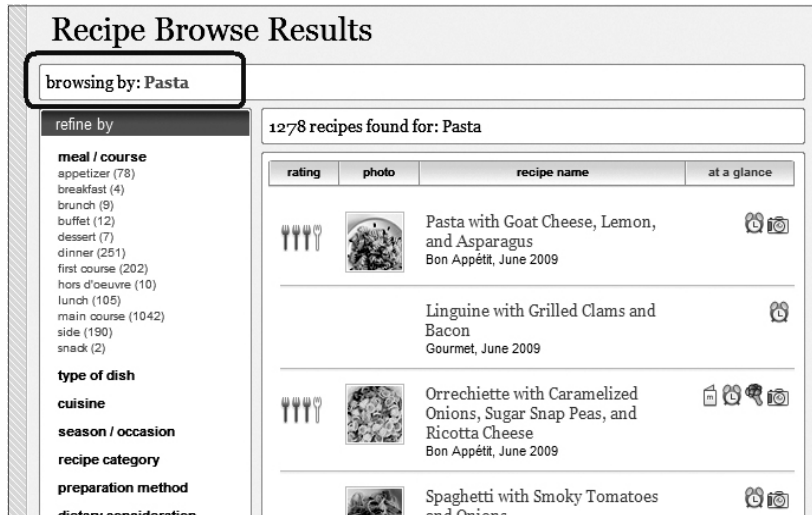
Recipe Browse Results

browsing by: Pasta

refine by

meal / course
appetizer (78)
breakfast (4)
brunch (9)
buffet (12)
dessert (7)
dinner (251)
first course (202)
hors d'oeuvre (10)
lunch (105)
main course (1042)
side (190)
snack (2)

type of dish

cuisine

season / occasion

recipe category

preparation method

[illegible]

1278 recipes found for: Pasta

| rating | photo | recipe name | at a glance |
|---|---|---|---|
| | | Pasta with Goat Cheese, Lemon, and Asparagus Bon Appétit, June 2009 | |
| | | Linguine with Grilled Clams and Bacon Gourmet, June 2009 | |
| | | Orrechiette with Caramelized Onions, Sugar Snap Peas, and Ricotta Cheese Bon Appétit, June 2009 | |
| | | Spaghetti with Smoky Tomatoes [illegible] | |